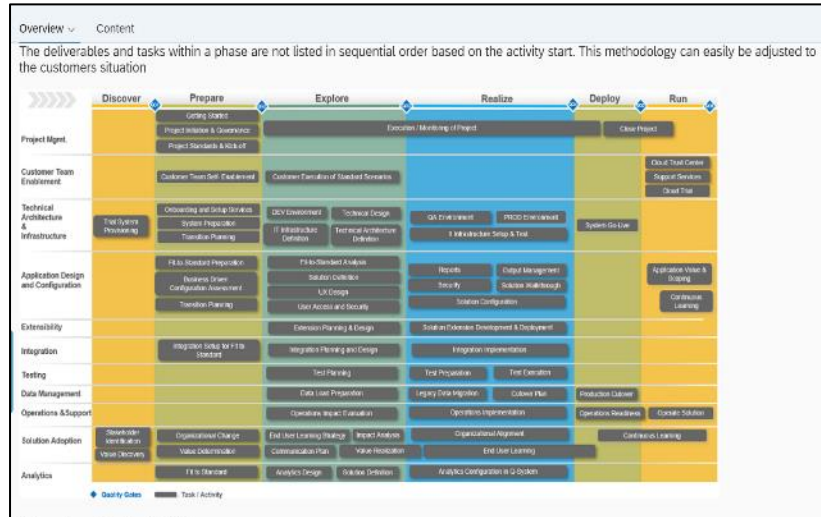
Overview ⌄ Content

The deliverables and tasks within a phase are not listed in sequential order based on the activity start. This methodology can easily be adjusted to the customers situation

| | Discover | Prepare | Explore | Realize | Deploy | Run |
|---|---|---|---|---|---|---|
| Project Mgmt. | | Getting Started; Project Initiation & Governance; Project Standards & Kick-off | Execution / Monitoring of Project | | Close Project | |
| Customer Team Enablement | | Customer Team Self-Enablement | Customer Execution of Standard Scenarios | | | Cloud Trust Centre; Support Services; Cloud Trial |
| Technical Architecture & Infrastructure | Trial System Provisioning | Onboarding and Setup Services; System Preparation; Transition Planning | DEV Environment; Technical Design; IT Infrastructure Definition; Technical Architecture Definition | QA Environment; PROD Environment; IT Infrastructure Setup & Test | System Go-Live | |
| Application Design and Configuration | | Fit-to-Standard Preparation; Business Driven Configuration Assessment; Transition Planning | Fit-to-Standard Analysis; Solution Definition; UX Design; User Access and Security | Reports; Output Management; Security; Solution Walkthrough; Solution Configuration | | Application Value & Scoping; Continuous Learning |
| Extensibility | | | Extension Planning & Design | Solution Extension Development & Deployment | | |
| Integration | | Integration Setup for Fit-to-Standard | Integration Planning and Design | Integration Implementation | | |
| Testing | | | Test Planning | Test Preparation; Test Execution | | |
| Data Management | | | Data Load Preparation | Legacy Data Migration; Cutover Plan | Production Cutover | |
| Operations & Support | | | Operations Impact Evaluation | Operations Implementation | Operations Readiness | Operate Solution |
| Solution Adoption | Stakeholder Identification; Value Discovery | Organizational Change; Value Determination | End User Learning Strategy; Impact Analysis; Communication Plan; Value Realization | Organizational Alignment; End User Learning | Continuous Learning | |
| Analytics | | Fit to Standard | Analytics Design; Solution Definition | Analytics Configuration in Q-System | | |

◆ Quality Gates ▬ Task / Activity